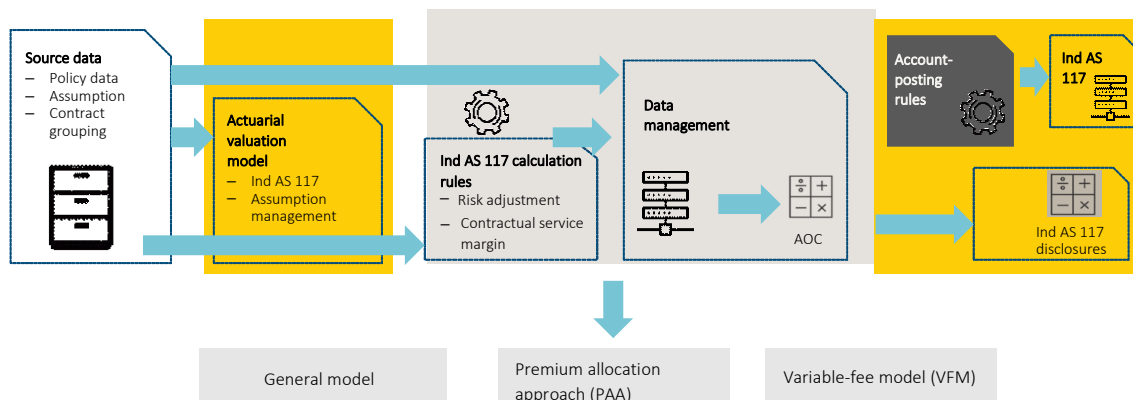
Source data
– Policy data
– Assumption
– Contract grouping

Actuarial valuation model
– Ind AS 117
– Assumption management

Ind AS 117 calculation rules
– Risk adjustment
– Contractual service margin

Data management

$\div$ $+$
$-$ $\times$

AOC

Account-posting rules

Ind AS 117

$\div$ $+$
$-$ $\times$

Ind AS 117 disclosures

General model

Premium allocation approach (PAA)

Variable-fee model (VFM)